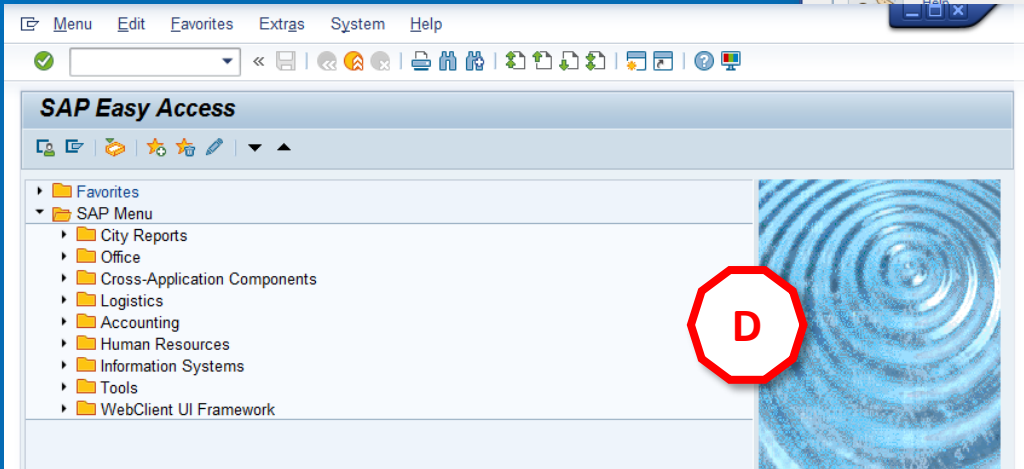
Menu Edit Favorites Extras System Help

SAP Easy Access

Favorites
SAP Menu
City Reports
Office
Cross-Application Components
Logistics
Accounting
Human Resources
Information Systems
Tools
WebClient UI Framework

D